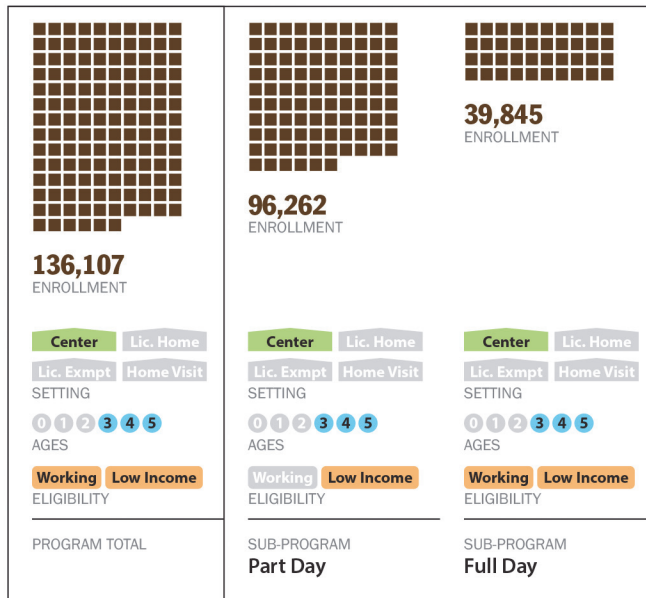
136,107
ENROLLMENT

Center
Lic. Home
Lic. Exmpt
Home Visit
SETTING

0 1 2 3 4 5
AGES

Working
Low Income
ELIGIBILITY

PROGRAM TOTAL

96,262
ENROLLMENT

Center
Lic. Home
Lic. Exmpt
Home Visit
SETTING

0 1 2 3 4 5
AGES

Working
Low Income
ELIGIBILITY

SUB-PROGRAM
Part Day

39,845
ENROLLMENT

Center
Lic. Home
Lic. Exmpt
Home Visit
SETTING

0 1 2 3 4 5
AGES

Working
Low Income
ELIGIBILITY

SUB-PROGRAM
Full Day